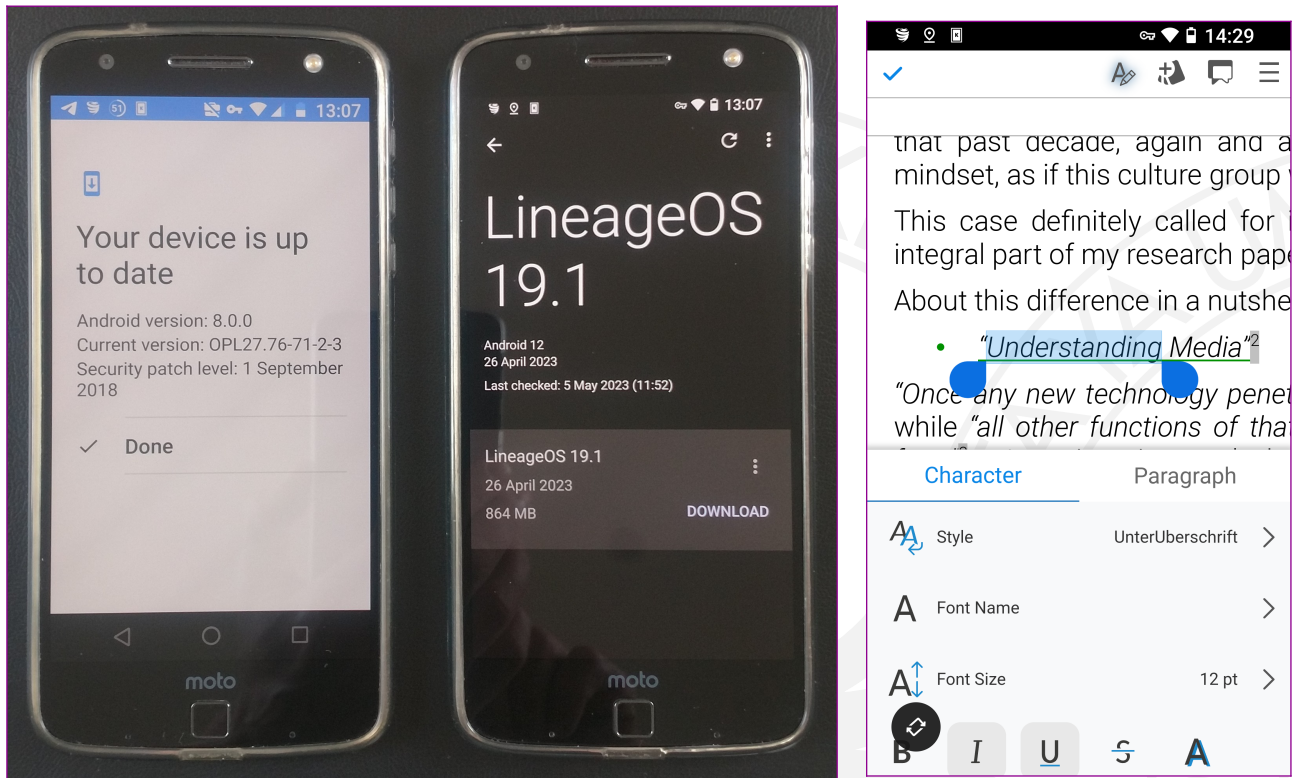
13:07

Your device is up to date

Android version: 8.0.0
Current version: OPL27.76-71-2-3
Security patch level: 1 September 2018

✓ Done

moto

13:07

LineageOS 19.1

Android 12
26 April 2023
Last checked: 5 May 2023 (11:52)

LineageOS 19.1
26 April 2023
864 MB
DOWNLOAD

moto

14:29

that past decade, again and a
mindset, as if this culture group
This case definitely called for
integral part of my research pape
About this difference in a nutshe
"Understanding Media"$^2$
"Once any new technology penet
while "all other functions of tha

Character
Paragraph
Style UnterUberschrift
Font Name
Font Size 12 pt
B I U S A